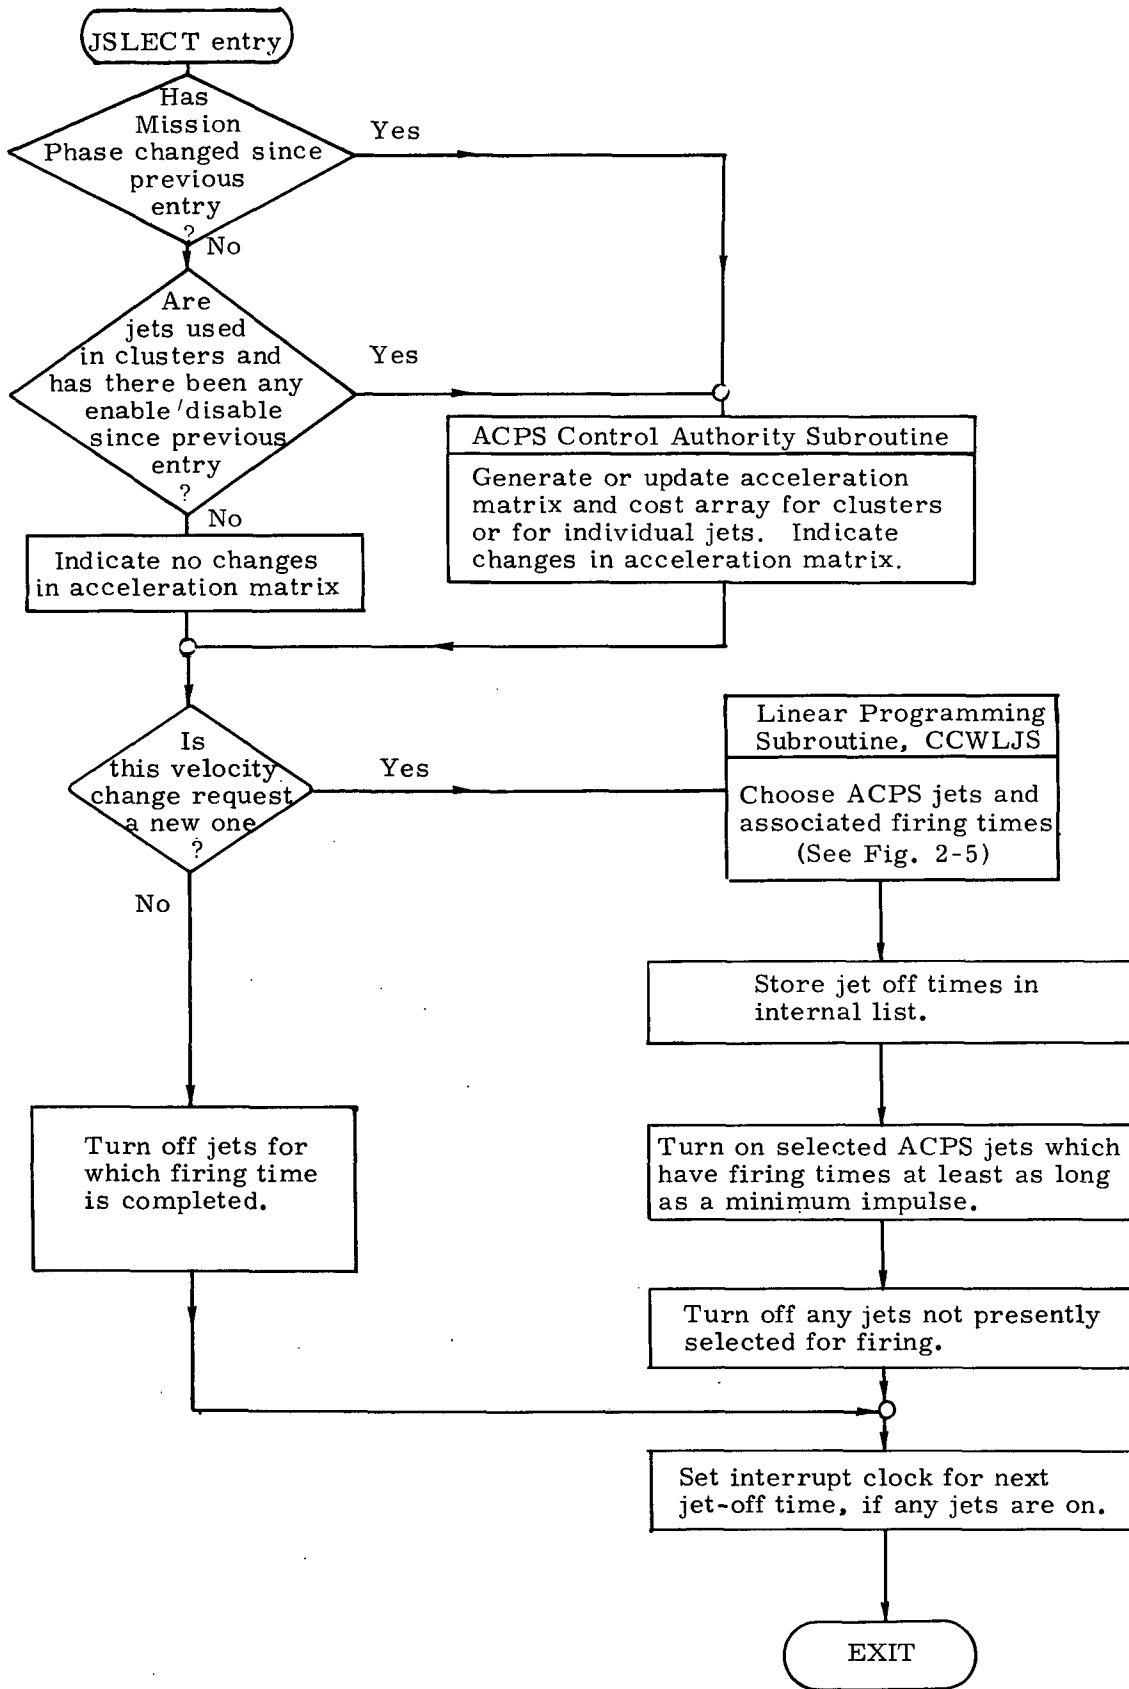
JSLECT entry

Has Mission Phase changed since previous entry ?

Yes

No

Are jets used in clusters and has there been any enable/disable since previous entry ?

Yes

No

Indicate no changes in acceleration matrix

ACPS Control Authority Subroutine

Generate or update acceleration matrix and cost array for clusters or for individual jets. Indicate changes in acceleration matrix.

Is this velocity change request a new one ?

Yes

No

Linear Programming Subroutine, CCWLJS

Choose ACPS jets and associated firing times (See Fig. 2-5)

Store jet off times in internal list.

Turn off jets for which firing time is completed.

Turn on selected ACPS jets which have firing times at least as long as a minimum impulse.

Turn off any jets not presently selected for firing.

Set interrupt clock for next jet-off time, if any jets are on.

EXIT